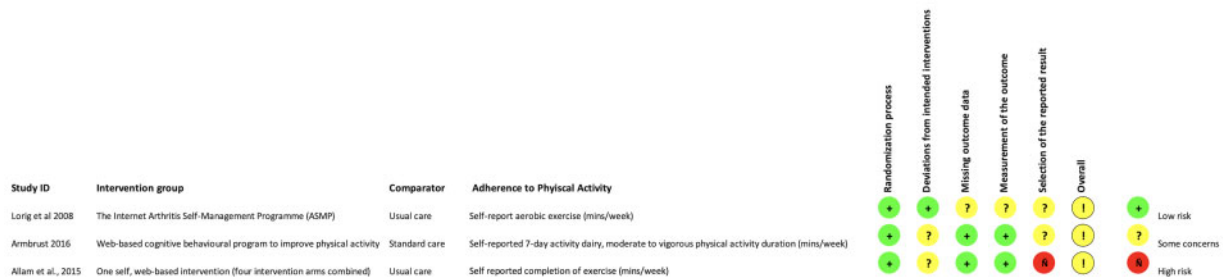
| Study ID | Intervention group | Comparator | Adherence to Phyiscal Activity | Randomization process | Deviations from intended interventions | Missing outcome data | Measurement of the outcome | Selection of the reported result | Overall |
|---|---|---|---|---|---|---|---|---|---|
| Lorig et al 2008 | The Internet Arthritis Self-Management Programme (ASMP) | Usual care | Self-report aerobic exercise (mins/week) | + | + | ? | ? | ? | ! |
| Armbrust 2016 | Web-based cognitive behavioural program to improve physical activity | Standard care | Self-reported 7-day activity dairy, moderate to vigorous physical activity duration (mins/week) | + | ? | + | + | ? | ! |
| Allam et al., 2015 | One self, web-based intervention (four intervention arms combined) | Usual care | Self reported completion of exercise (mins/week) | + | ? | + | + | ñ | ! |

+ Low risk
? Some concerns
ñ High risk